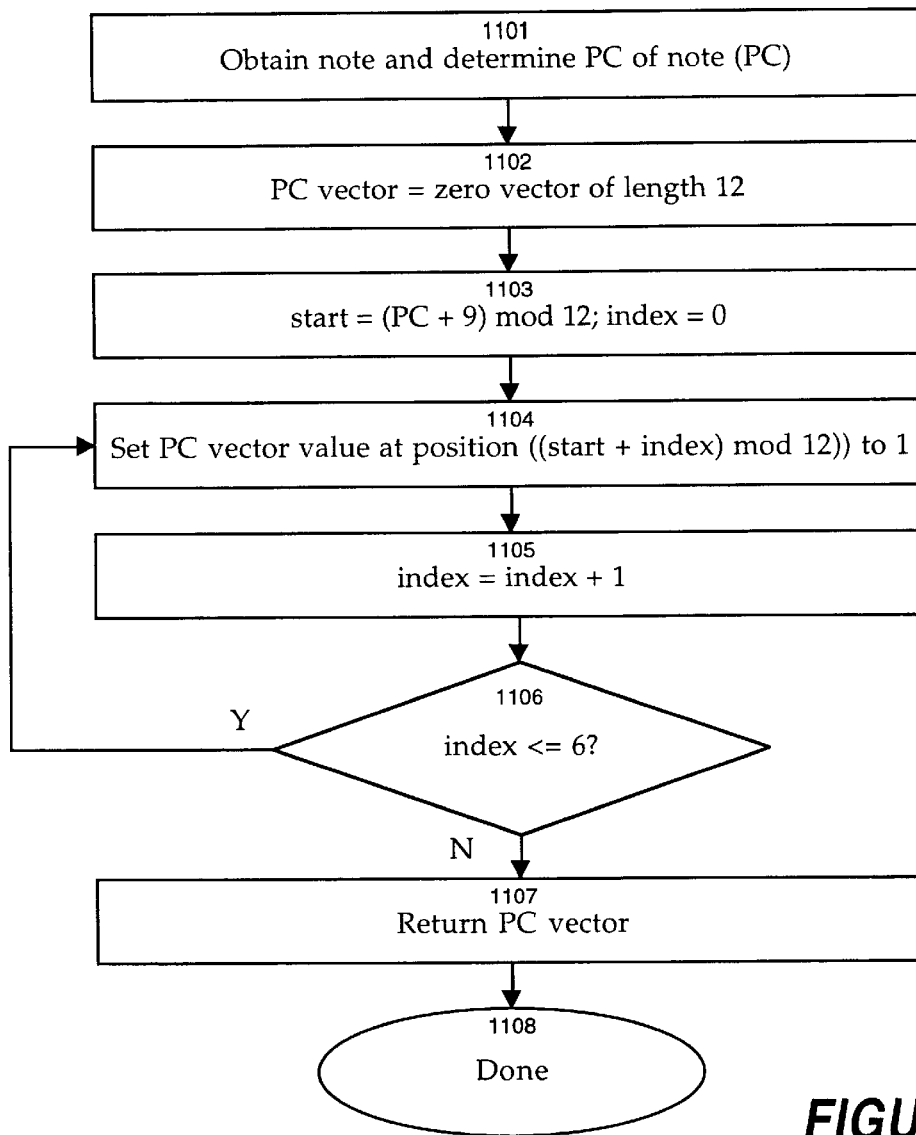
1101
Obtain note and determine PC of note (PC)

1102
PC vector = zero vector of length 12

1103
start = (PC + 9) mod 12; index = 0

1104
Set PC vector value at position ((start + index) mod 12)) to 1

1105
index = index + 1

1106
index <= 6?

Y

N

1107
Return PC vector

1108
Done

FIGU